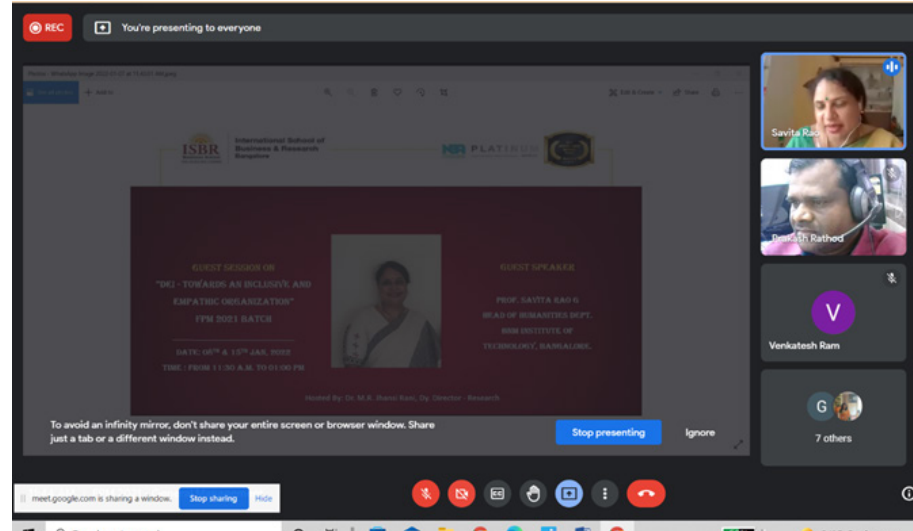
REC

You're presenting to everyone

ISBR

International School of Business & Research Bangalore

PLATINUM

GUEST SESSION ON

"DEI - TOWARDS AN INCLUSIVE AND EMPATHIC ORGANIZATION"

FPM 2021 BATCH

DATE: $08^{TH}$ & $15^{TH}$ JAN, 2022

TIME : FROM 11:30 A.M. TO 01:00 PM

GUEST SPEAKER

PROF. SAVITA RAO G

HEAD OF HUMANITIES DEPT.

BMS INSTITUTE OF TECHNOLOGY, BANGALORE.

Hosted By: Dr. M.R. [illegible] Rao, Dy. Director - Research

To avoid an infinity mirror, don't share your entire screen or browser window. Share just a tab or a different window instead.

Stop presenting

Ignore

Savita Rao

Prakash Rathod

V

Venkatesh Ram

G

7 others

meet.google.com is sharing a window.

Stop sharing

Hide